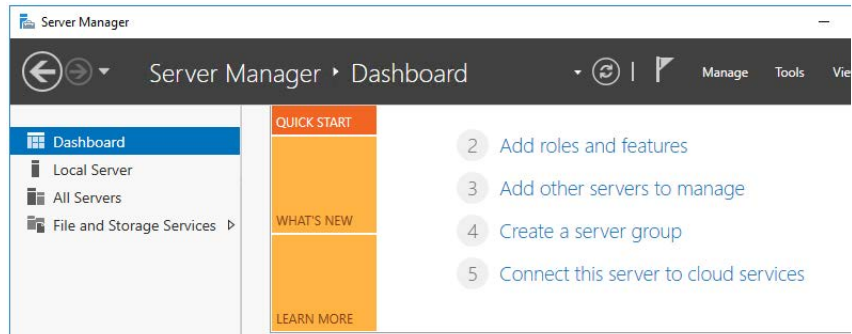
Server Manager

Server Manager • Dashboard

Manage Tools Vie

Dashboard
Local Server
All Servers
File and Storage Services ▷

QUICK START

WHAT'S NEW

LEARN MORE

2 Add roles and features

3 Add other servers to manage

4 Create a server group

5 Connect this server to cloud services